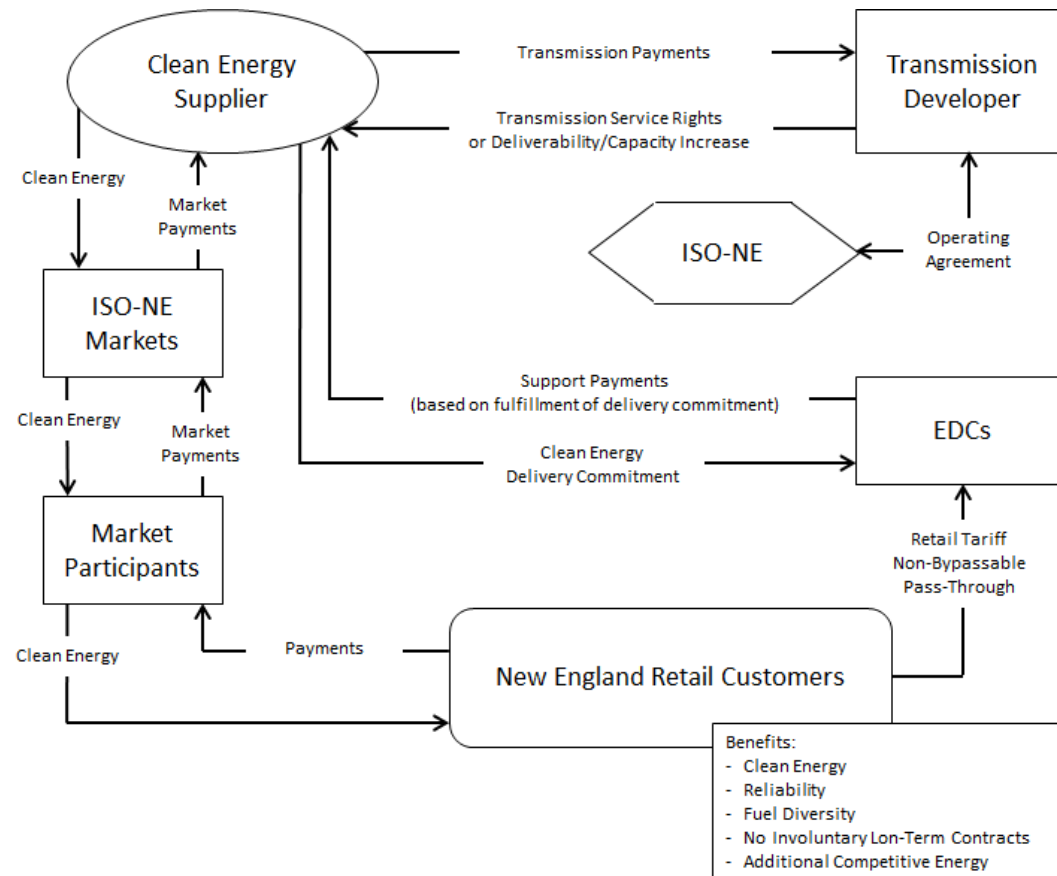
Clean Energy Supplier

Transmission Payments

Transmission Developer

Transmission Service Rights or Deliverability/Capacity Increase

Clean Energy

Market Payments

ISO-NE

Operating Agreement

ISO-NE Markets

Support Payments (based on fulfillment of delivery commitment)

Clean Energy

Market Payments

EDCs

Clean Energy Delivery Commitment

Market Participants

Retail Tariff Non-Bypassable Pass-Through

Payments

Clean Energy

New England Retail Customers

Benefits:
- Clean Energy
- Reliability
- Fuel Diversity
- No Involuntary Lon-Term Contracts
- Additional Competitive Energy